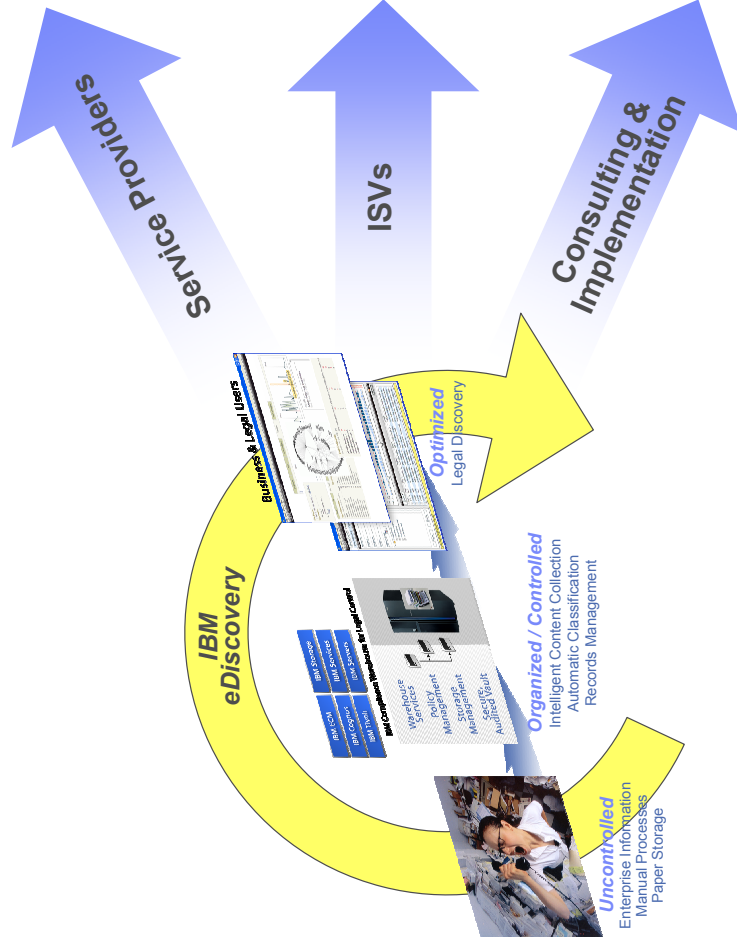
Service Providers

ISVs

Consulting & Implementation

IBM eDiscovery

Business & Legal Users

Optimized
Legal Discovery

IBM Compliance Warehouse for Legal Control

IBM Storage
IBM Services
IBM Software
IBM ECM
IBM Cognos
IBM Tivoli

Warehouse Services
Policy Management
Storage Management
Secure, Audited Vault

Organized / Controlled
Intelligent Content Collection
Automatic Classification
Records Management

Uncontrolled
Enterprise Information
Manual Processes
Paper Storage